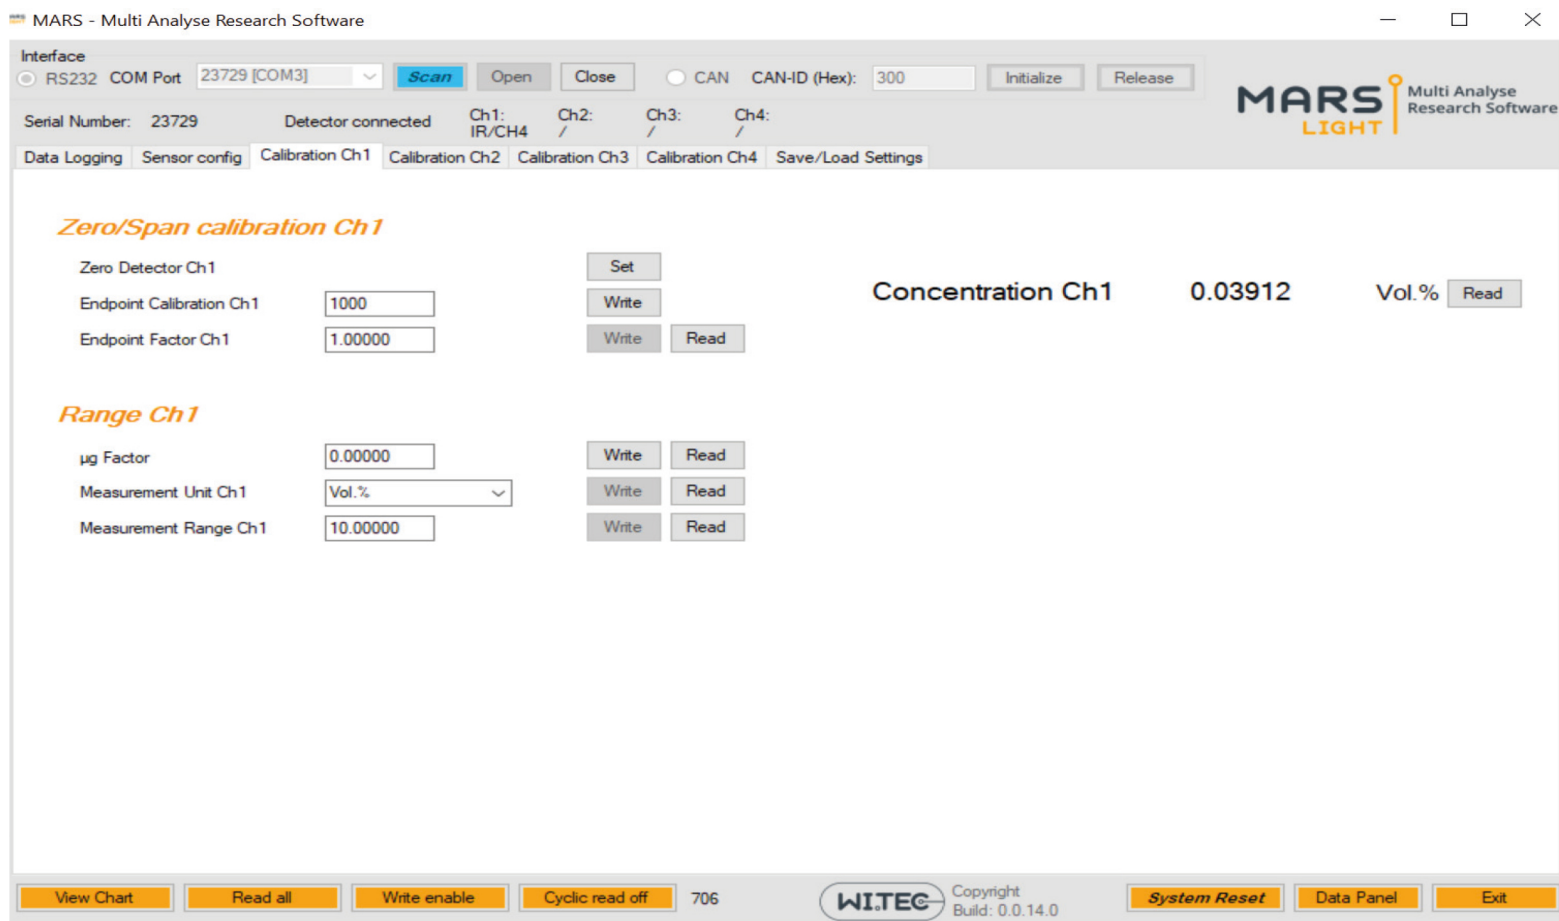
MARS - Multi Analyse Research Software

Interface
RS232 COM Port 23729 [COM3] Scan Open Close CAN CAN-ID (Hex): 300 Initialize Release

MARS LIGHT Multi Analyse Research Software

Serial Number: 23729 Detector connected Ch1: IR/CH4 Ch2: / Ch3: / Ch4: /

Data Logging | Sensor config | Calibration Ch1 | Calibration Ch2 | Calibration Ch3 | Calibration Ch4 | Save/Load Settings

Zero/Span calibration Ch1

Zero Detector Ch1 Set
Endpoint Calibration Ch1 1000 Write
Endpoint Factor Ch1 1.00000 Write Read

Concentration Ch1 0.03912 Vol.% Read

Range Ch1

µg Factor 0.00000 Write Read
Measurement Unit Ch1 Vol.% Write Read
Measurement Range Ch1 10.00000 Write Read

View Chart | Read all | Write enable | Cyclic read off | 706 | WITEC | Copyright Build: 0.0.14.0 | System Reset | Data Panel | Exit